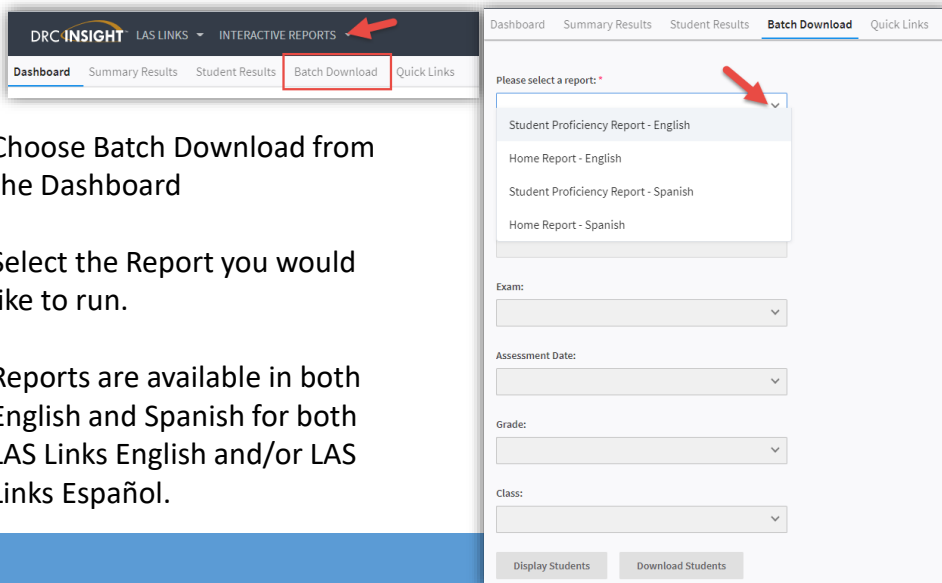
DRC INSIGHT LAS LINKS INTERACTIVE REPORTS

Dashboard Summary Results Student Results Batch Download Quick Links

Choose Batch Download from the Dashboard

Select the Report you would like to run.

Reports are available in both English and Spanish for both LAS Links English and/or LAS Links Español.

Dashboard Summary Results Student Results Batch Download Quick Links

Please select a report: *

Student Proficiency Report - English

Home Report - English

Student Proficiency Report - Spanish

Home Report - Spanish

Exam:

Assessment Date:

Grade:

Class:

Display Students Download Students